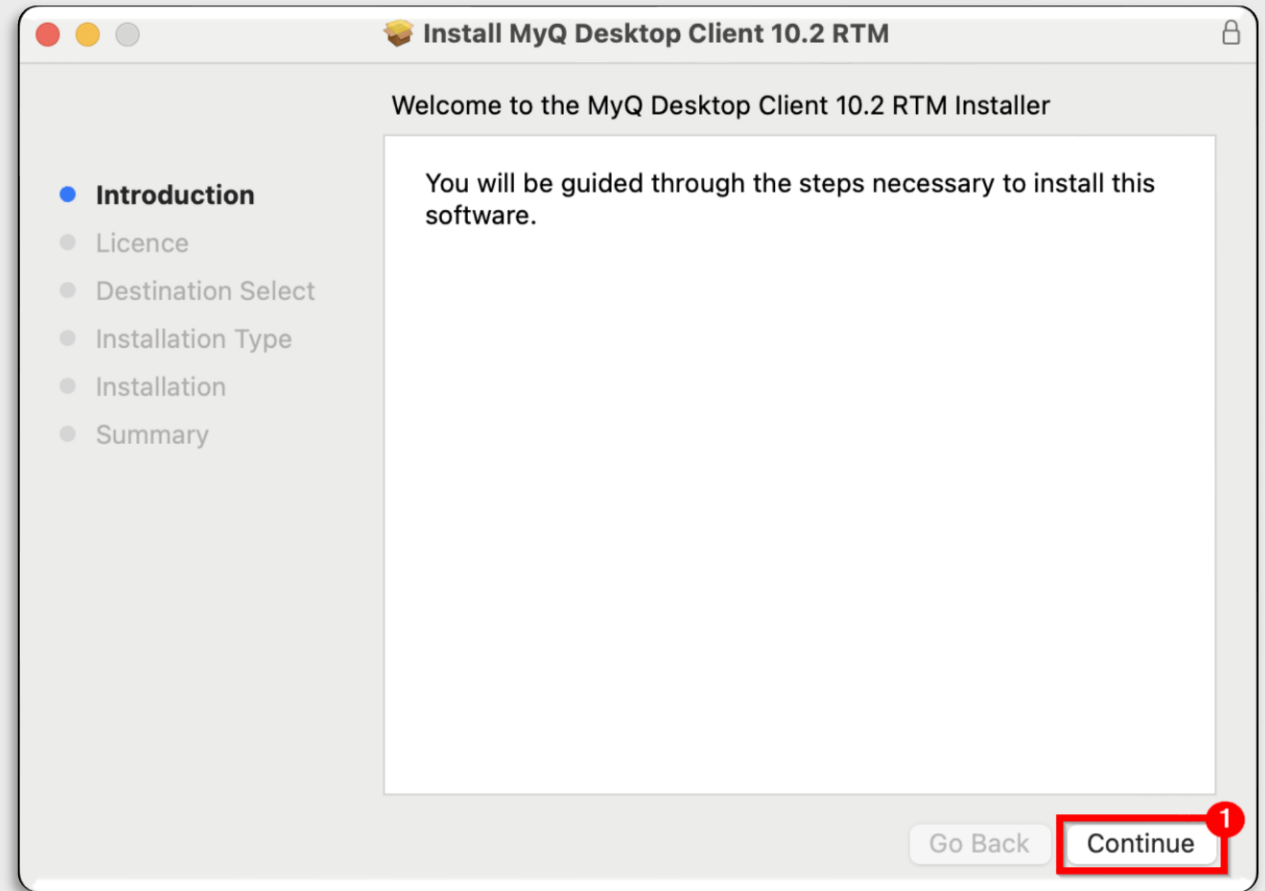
Install MyQ Desktop Client 10.2 RTM

Welcome to the MyQ Desktop Client 10.2 RTM Installer

Introduction
Licence
Destination Select
Installation Type
Installation
Summary

You will be guided through the steps necessary to install this software.

Go Back
Continue
1